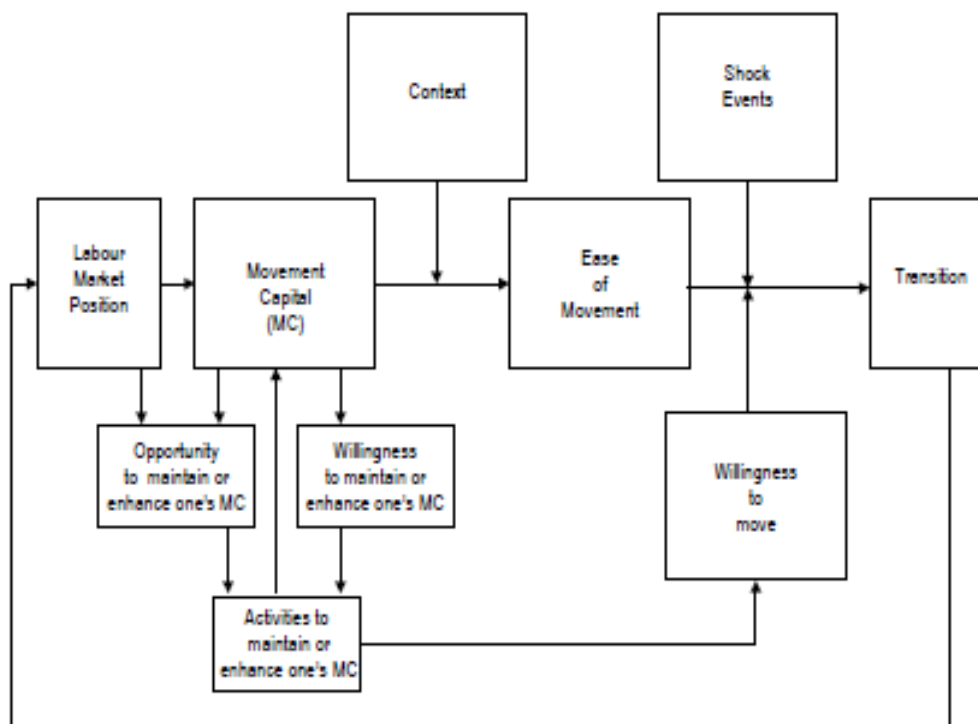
Context

Shock Events

Labour Market Position

Movement Capital (MC)

Ease of Movement

Transition

Opportunity to maintain or enhance one's MC

Willingness to maintain or enhance one's MC

Willingness to move

Activities to maintain or enhance one's MC